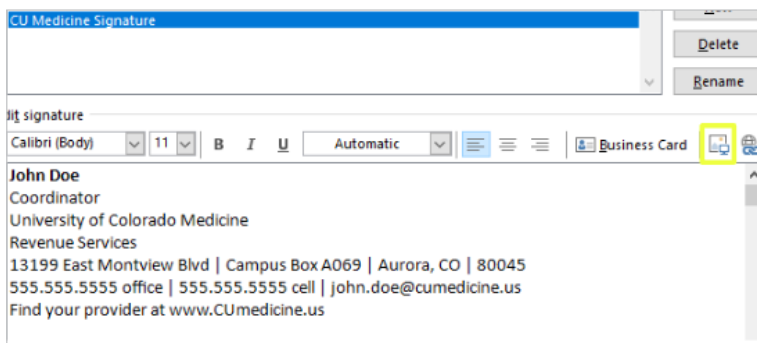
CU Medicine Signature

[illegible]

Delete

Rename

dit signature

Calibri (Body)

11

B I U

Automatic

Business Card

**John Doe**
Coordinator
University of Colorado Medicine
Revenue Services
13199 East Montview Blvd | Campus Box A069 | Aurora, CO | 80045
555.555.5555 office | 555.555.5555 cell | john.doe@cumedicine.us
Find your provider at www.CUmedicine.us